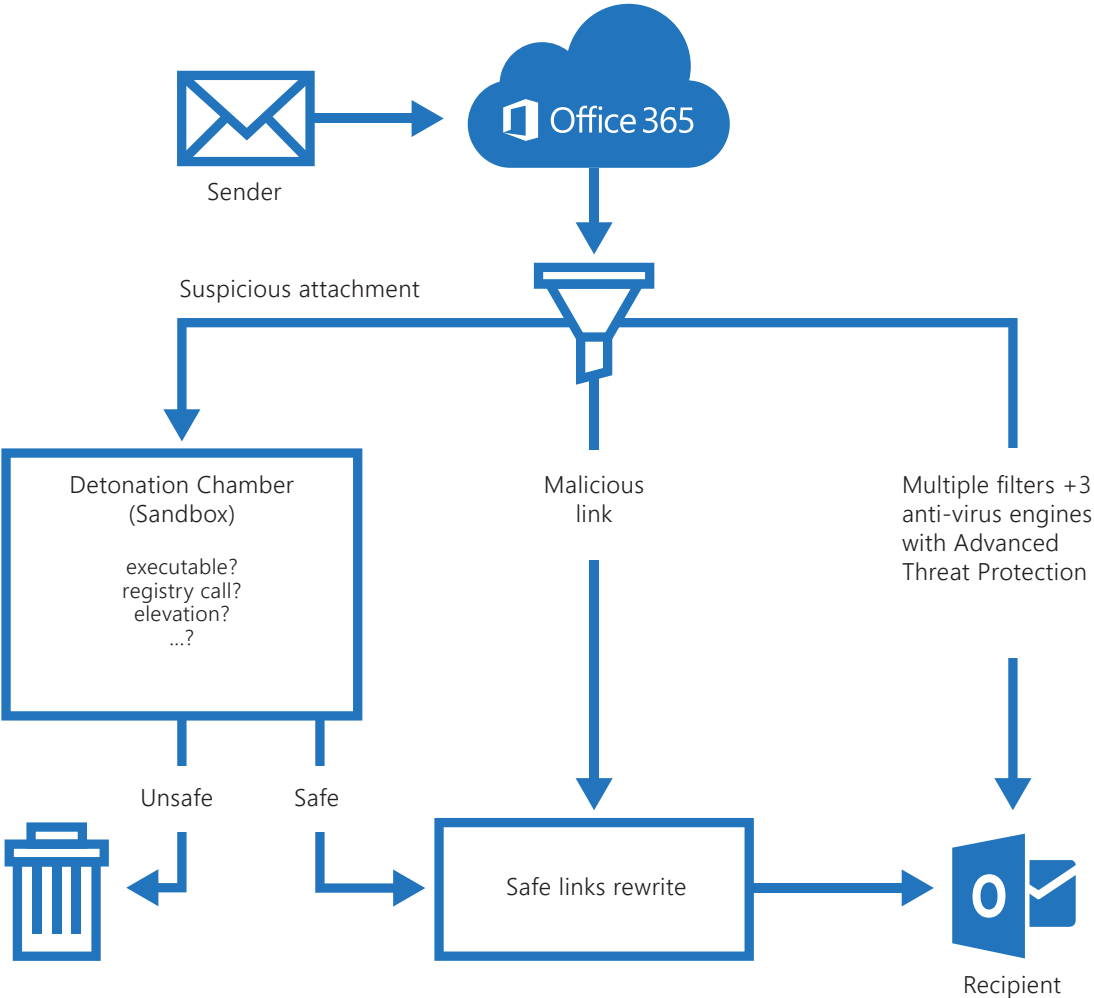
Sender

Office 365

Suspicious attachment

Detonation Chamber (Sandbox)

executable?
registry call?
elevation?
...?

Malicious link

Multiple filters +3 anti-virus engines with Advanced Threat Protection

Unsafe

Safe

Safe links rewrite

O

Recipient